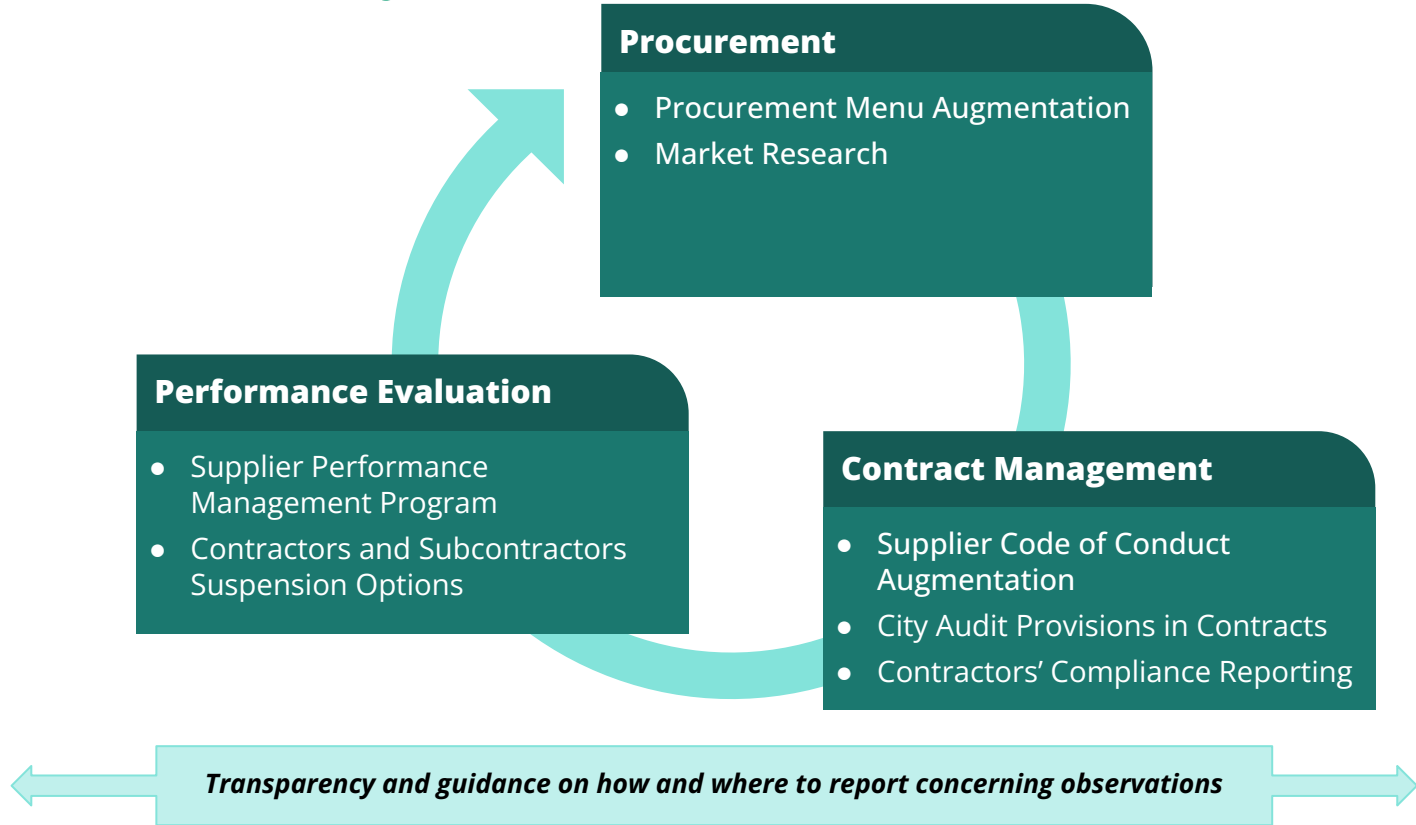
Procurement

- Procurement Menu Augmentation
- Market Research

Performance Evaluation

- Supplier Performance Management Program
- Contractors and Subcontractors Suspension Options

Contract Management

- Supplier Code of Conduct Augmentation
- City Audit Provisions in Contracts
- Contractors' Compliance Reporting

Transparency and guidance on how and where to report concerning observations